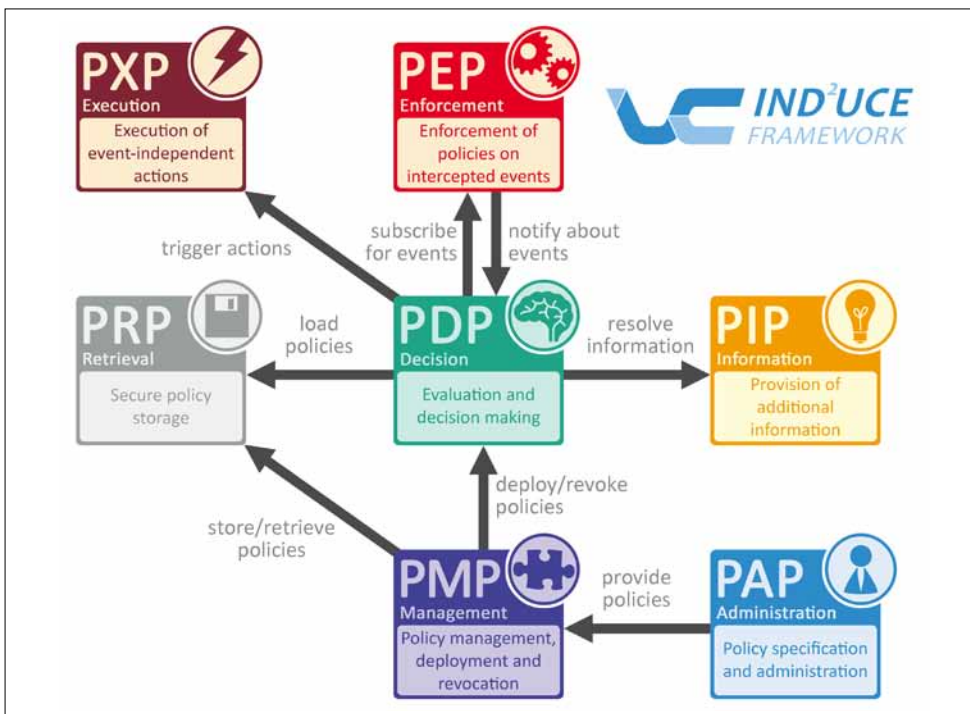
PXP
Execution
Execution of event-independent actions

PEP
Enforcement
Enforcement of policies on intercepted events

IND$^2$UCE
FRAMEWORK

trigger actions

subscribe for events

notify about events

PRP
Retrieval
Secure policy storage

load policies

PDP
Decision
Evaluation and decision making

resolve information

PIP
Information
Provision of additional information

deploy/revoke policies

store/retrieve policies

PMP
Management
Policy management, deployment and revocation

provide policies

PAP
Administration
Policy specification and administration